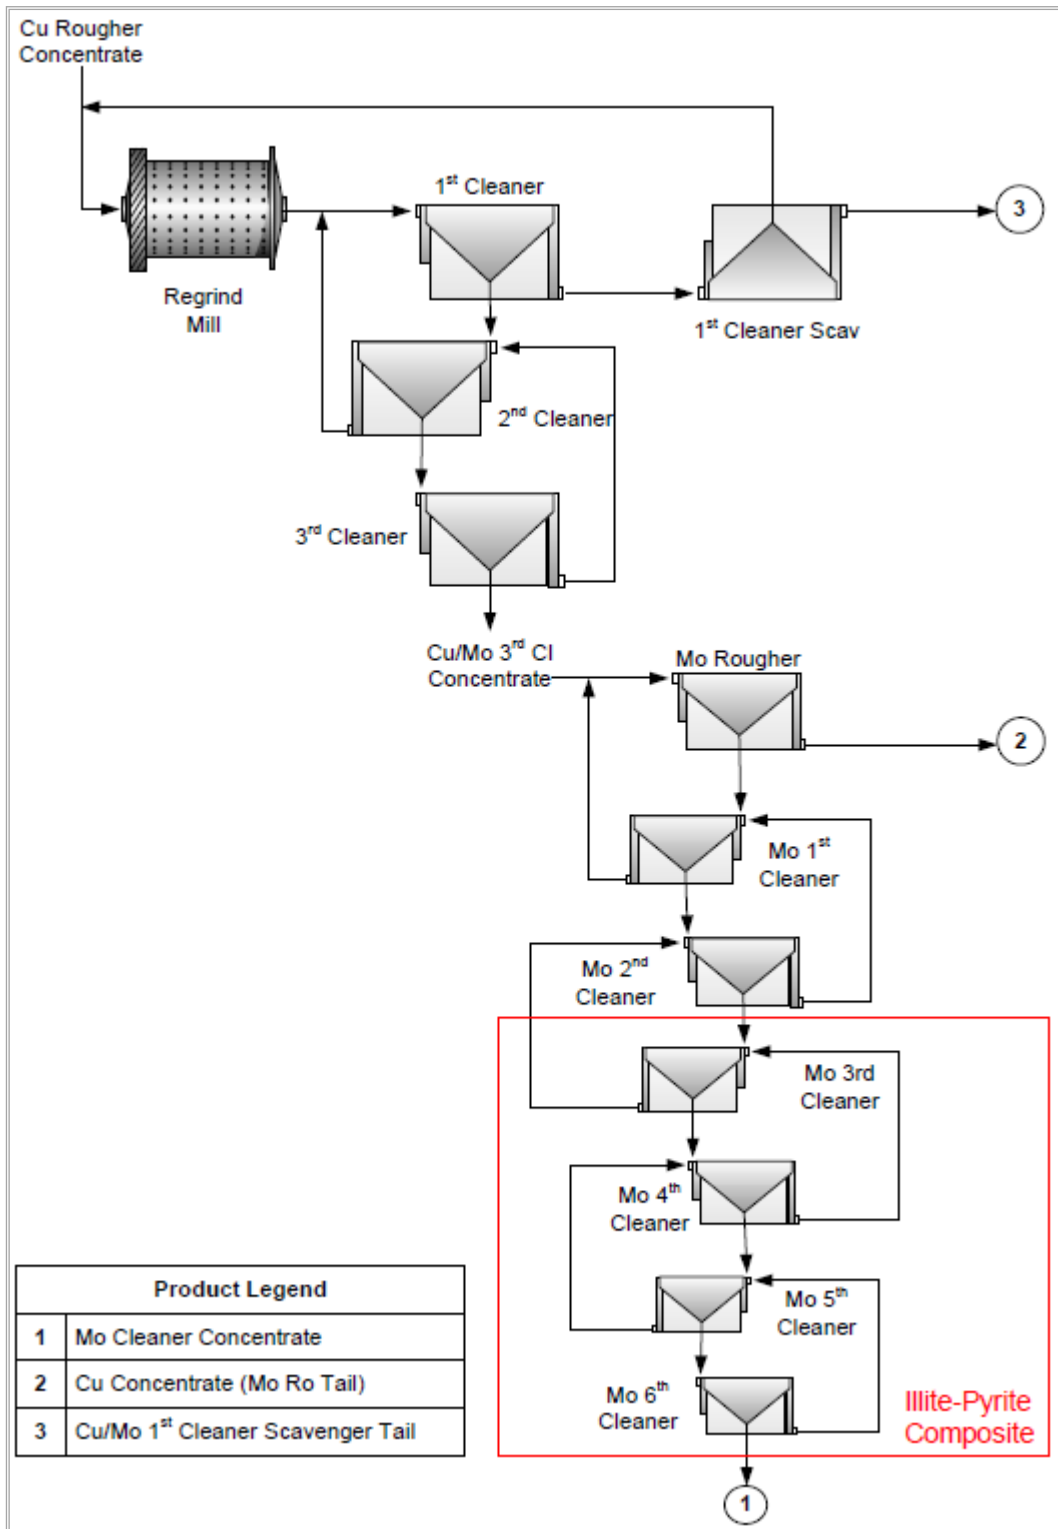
Cu Rougher Concentrate

Regrind Mill

$1^{st}$ Cleaner

3

$1^{st}$ Cleaner Scav

$2^{nd}$ Cleaner

$3^{rd}$ Cleaner

Cu/Mo $3^{rd}$ Cl Concentrate

Mo Rougher

2

Mo $1^{st}$ Cleaner

Mo $2^{nd}$ Cleaner

Mo 3rd Cleaner

Mo $4^{th}$ Cleaner

Mo $5^{th}$ Cleaner

Mo $6^{th}$ Cleaner

Illite-Pyrite Composite

1

| Product Legend | |
|---|---|
| 1 | Mo Cleaner Concentrate |
| 2 | Cu Concentrate (Mo Ro Tail) |
| 3 | Cu/Mo $1^{st}$ Cleaner Scavenger Tail |